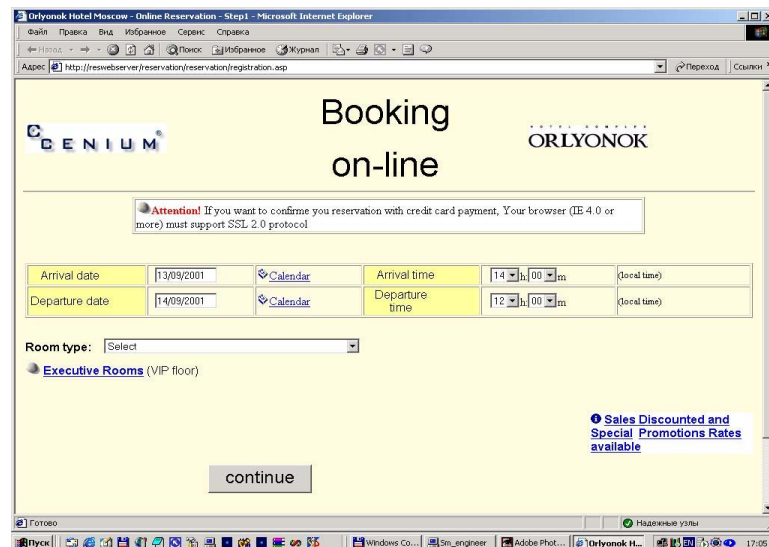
Orlyonok Hotel Moscow - Online Reservation - Step1 - Microsoft Internet Explorer

Файл Правка Вид Избранное Сервис Справка

Назад Поиск Избранное Журнал

Адрес http://reswebserver/reservation/reservation/registration.asp

Переход Ссылки

CENIUM

Booking on-line

HOTEL COMPLEX ORLYONOK

Attention! If you want to confirme you reservation with credit card payment, Your browser (IE 4.0 or more) must support SSL 2.0 protocol

| Arrival date | 13/09/2001 | Calendar | Arrival time | 14 h 00 m | (local time) |
|---|---|---|---|---|---|
| Departure date | 14/09/2001 | Calendar | Departure time | 12 h 00 m | (local time) |

Room type: Select

Executive Rooms (VIP floor)

Sales Discounted and Special Promotions Rates available

continue

Готово

Надежные узлы

Пуск

Windows Co... Sm_engineer Adobe Phot... Orlyonok H...

17:05